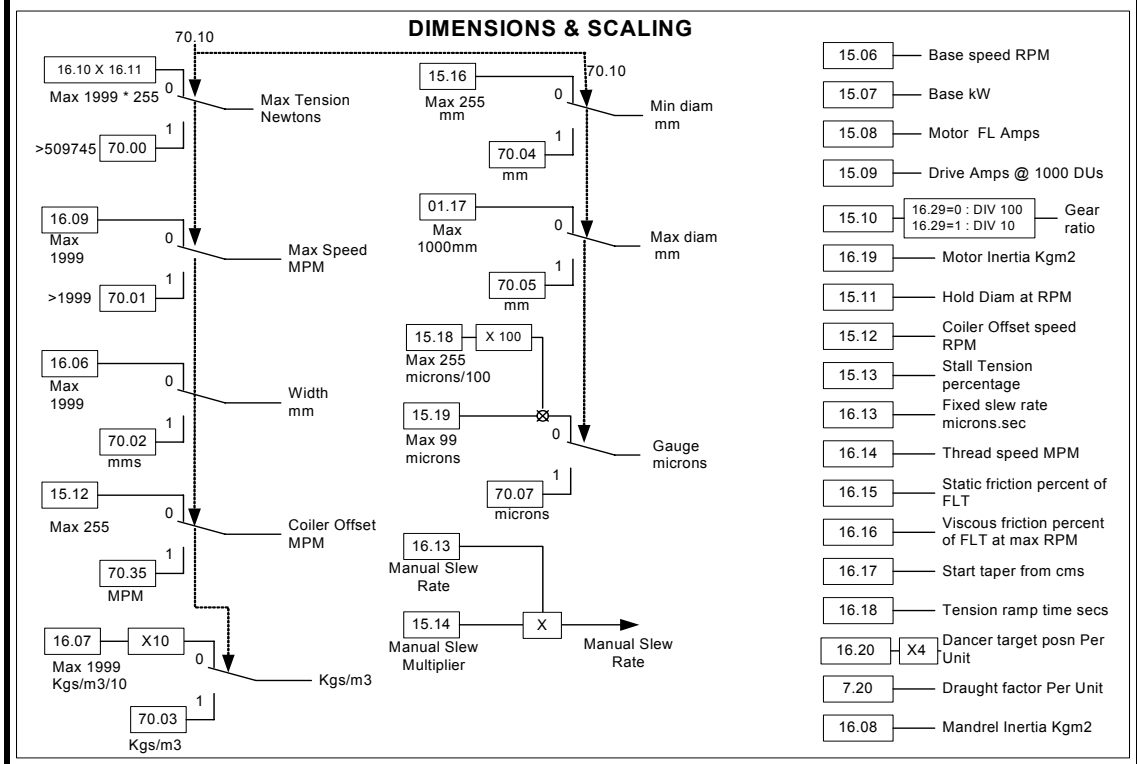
DIMENSIONS & SCALING

70.10

16.10 X 16.11
Max 1999 * 255
0
Max Tension Newtons
1
>509745 70.00

16.09
Max 1999
0
Max Speed MPM
1
>1999 70.01

16.06
Max 1999
0
Width mm
1
70.02
mms

15.12
Max 255
0
Coiler Offset MPM
1
70.35
MPM

16.07
X10
Max 1999 Kgs/m3/10
0
Kgs/m3
1
70.03
Kgs/m3

15.16
Max 255 mm
70.10
0
Min diam mm
1
70.04
mm

01.17
Max 1000mm
0
Max diam mm
1
70.05
mm

15.18
X 100
Max 255 microns/100

15.19
Max 99 microns
0
Gauge microns
1
70.07
microns

16.13
Manual Slew Rate

15.14
Manual Slew Multiplier
X
Manual Slew Rate

15.06 Base speed RPM
15.07 Base kW
15.08 Motor FL Amps
15.09 Drive Amps @ 1000 DUs
15.10 16.29=0 : DIV 100 16.29=1 : DIV 10 Gear ratio
16.19 Motor Inertia Kgm2
15.11 Hold Diam at RPM
15.12 Coiler Offset speed RPM
15.13 Stall Tension percentage
16.13 Fixed slew rate microns.sec
16.14 Thread speed MPM
16.15 Static friction percent of FLT
16.16 Viscous friction percent of FLT at max RPM
16.17 Start taper from cms
16.18 Tension ramp time secs
16.20 X4 Dancer target posn Per Unit
7.20 Draught factor Per Unit
16.08 Mandrel Inertia Kgm2